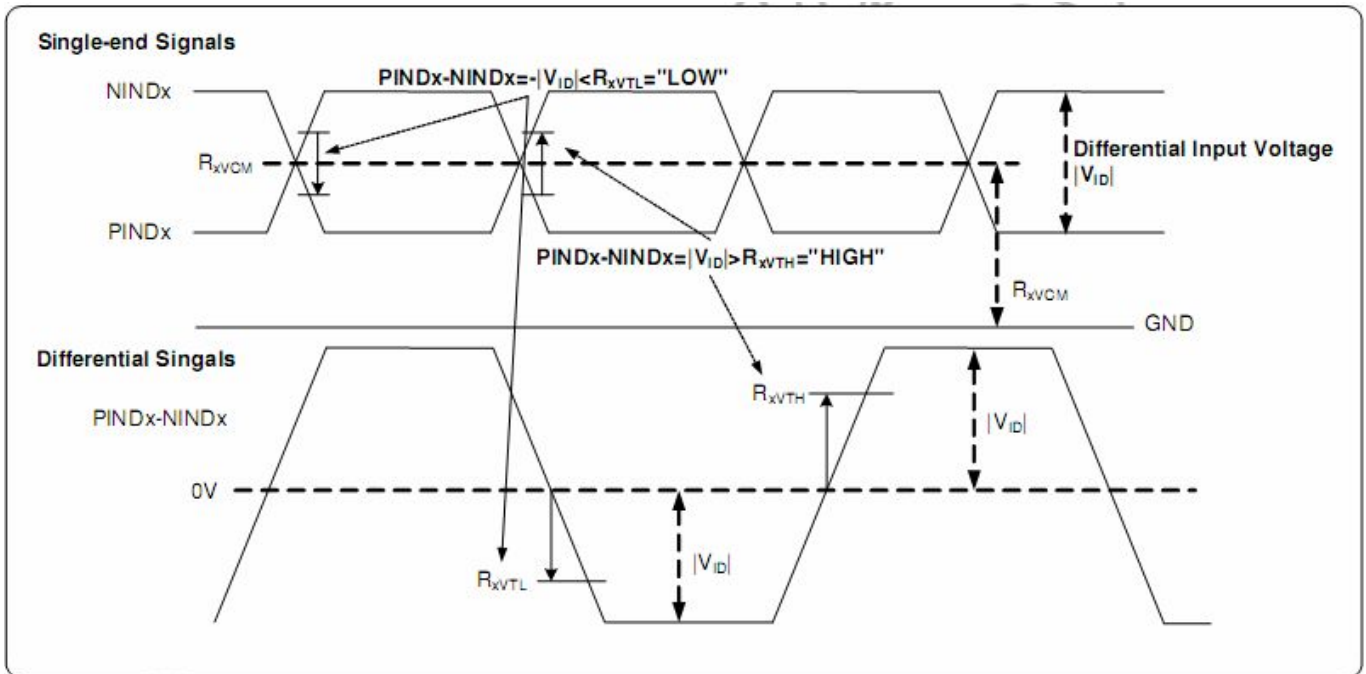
Single-end Signals

PINDx-NINDx=-|$V_{ID}$|<$R_{xVTL}$="LOW"

NINDx

$R_{xVCM}$

Differential Input Voltage |$V_{ID}$|

PINDx

PINDx-NINDx=|$V_{ID}$|>$R_{xVTH}$="HIGH"

$R_{xVCM}$

GND

Differential Singals

$R_{xVTH}$

PINDx-NINDx

|$V_{ID}$|

0V

|$V_{ID}$|

$R_{xVTL}$